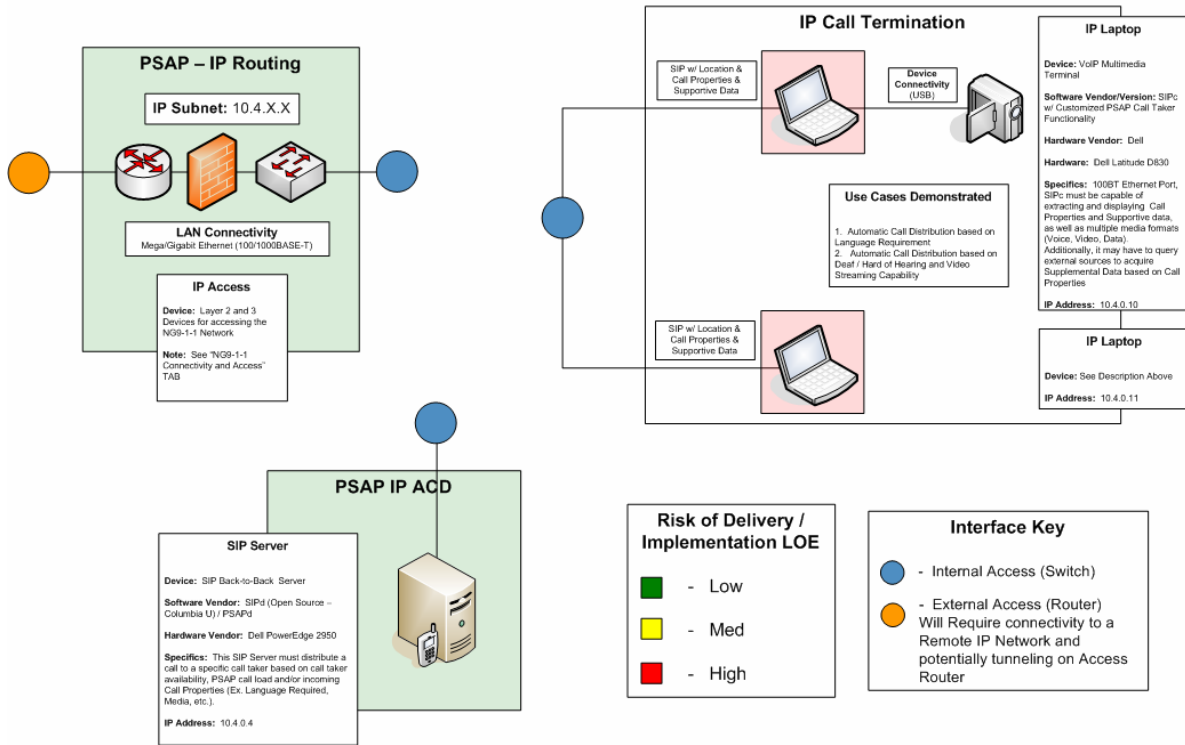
PSAP – IP Routing

IP Subnet: 10.4.X.X

LAN Connectivity
Mega/Gigabit Ethernet (100/1000BASE-T)

IP Access

Device: Layer 2 and 3 Devices for accessing the NG9-1-1 Network

Note: See "NG9-1-1 Connectivity and Access" TAB

IP Call Termination

SIP w/ Location & Call Properties & Supportive Data

Device Connectivity (USB)

IP Laptop

Device: VoIP Multimedia Terminal

Software Vendor/Version: SIPc w/ Customized PSAP Call Taker Functionality

Hardware Vendor: Dell

Hardware: Dell Latitude D830

Specifics: 100BT Ethernet Port, SIPc must be capable of extracting and displaying Call Properties and Supportive data, as well as multiple media formats (Voice, Video, Data). Additionally, it may have to query external sources to acquire Supplemental Data based on Call Properties

IP Address: 10.4.0.10

Use Cases Demonstrated

1. Automatic Call Distribution based on Language Requirement
2. Automatic Call Distribution based on Deaf / Hard of Hearing and Video Streaming Capability

SIP w/ Location & Call Properties & Supportive Data

IP Laptop

Device: See Description Above

IP Address: 10.4.0.11

PSAP IP ACD

SIP Server

Device: SIP Back-to-Back Server

Software Vendor: SIPd (Open Source – Columbia U) / PSAPd

Hardware Vendor: Dell PowerEdge 2950

Specifics: This SIP Server must distribute a call to a specific call taker based on call taker availability, PSAP call load and/or incoming Call Properties (Ex. Language Required, Media, etc.).

IP Address: 10.4.0.4

Risk of Delivery / Implementation LOE

- Low

- Med

- High

Interface Key

- Internal Access (Switch)

- External Access (Router) Will Require connectivity to a Remote IP Network and potentially tunneling on Access Router